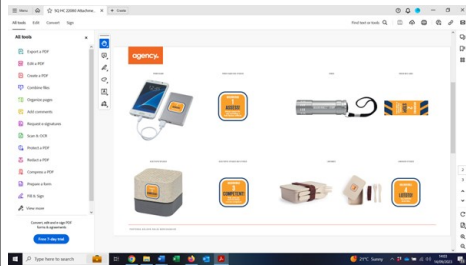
Menu
92.HC 22000 Machine...
+ Create
All tools
Edit
Convert
Sign
Find text or tools
All tools
Export a PDF
Edit a PDF
Create a PDF
Combine files
Organize pages
Add comments
Request e-signatures
Scan & OCR
Protect a PDF
Redact a PDF
Compress a PDF
Prepare a form
Fill & Sign
View more
Convert, edit and e-sign PDF forms & agreements
Free 7-day trial
agency.
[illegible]
AGENCY
AGENCY
COMPETENT
AGENCY
Type here to search
21°C Sunny